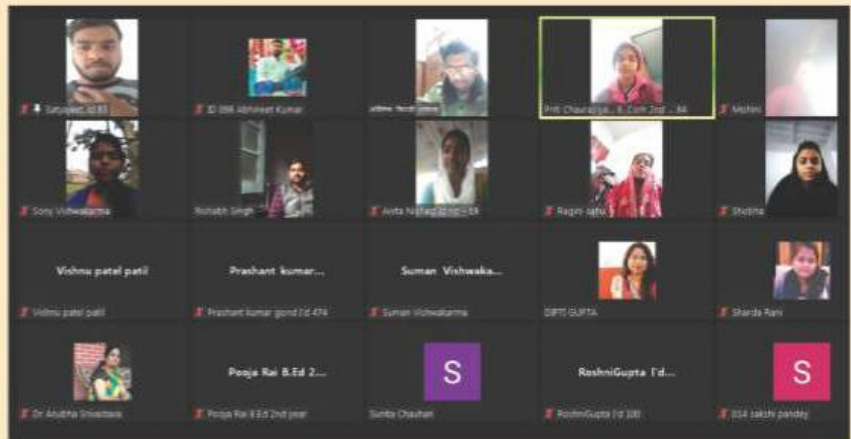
Satyajeet id 85

ID 098 Abhineet Kumar

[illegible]

Priti Chaurasiya B.Com 2nd ... 84

Mohini

Sony Vishwakarma

Rishabh Singh

Anita Nishad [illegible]

Ragini saho

Shobha

Vishnu patel patil

Vishnu patel patil

Prashant kumar...

Prashant kumar gond Id 474

Suman Vishwaka...

Suman Vishwakarma

DIPTI GUPTA

Sharda Rani

Dr Anubha Srivastava

Pooja Rai B.Ed 2...

Pooja Rai B.Ed 2nd year

S

Sunita Chauhan

RoshniGupta I'd...

RoshniGupta I'd 100

S

854 sakshi pandey